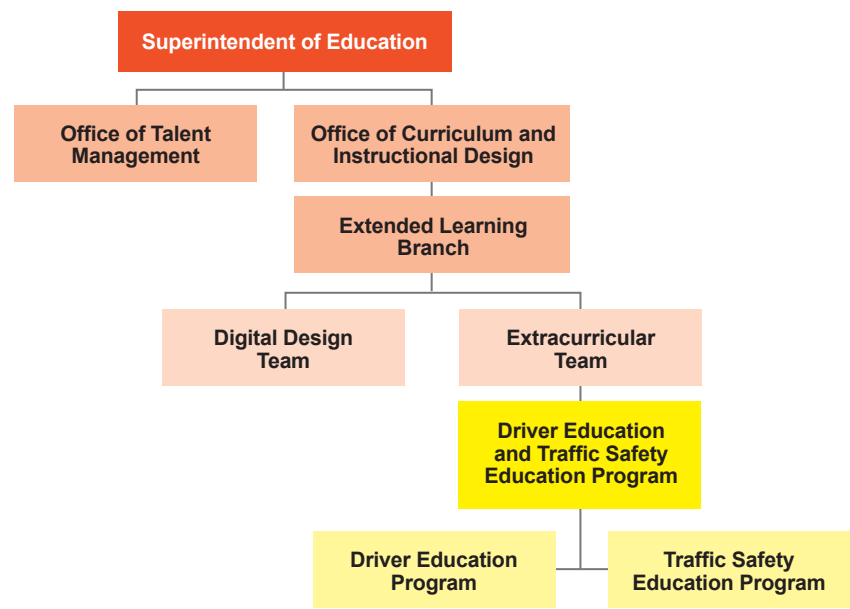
Superintendent of Education

Office of Talent Management

Office of Curriculum and Instructional Design

Extended Learning Branch

Digital Design Team

Extracurricular Team

Driver Education and Traffic Safety Education Program

Driver Education Program

Traffic Safety Education Program